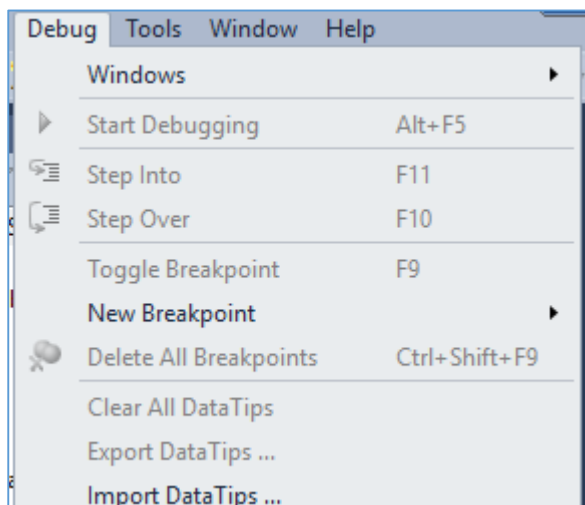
Debug Tools Window Help

Windows

Start Debugging Alt+F5

Step Into F11

Step Over F10

Toggle Breakpoint F9

New Breakpoint

Delete All Breakpoints Ctrl+Shift+F9

Clear All DataTips

Export DataTips ...

Import DataTips ...